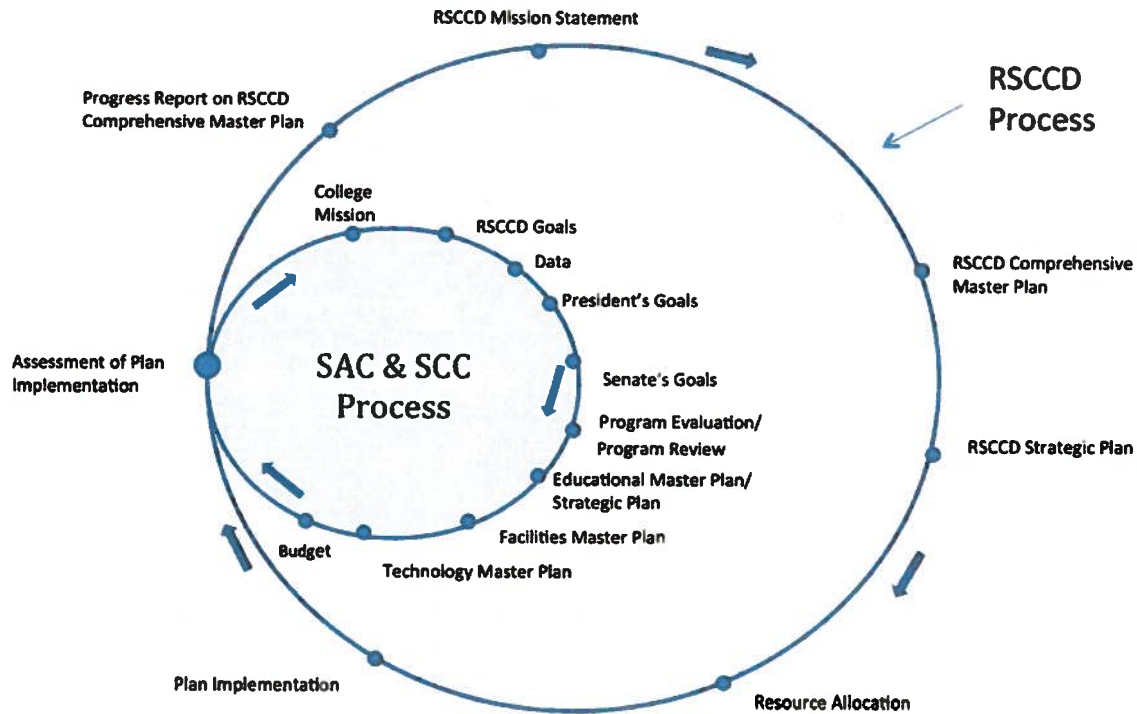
RSCCD Mission Statement

RSCCD Process

Progress Report on RSCCD Comprehensive Master Plan

College Mission

RSCCD Goals

Data

President's Goals

RSCCD Comprehensive Master Plan

Assessment of Plan Implementation

SAC & SCC Process

Senate's Goals

Program Evaluation/ Program Review

RSCCD Strategic Plan

Educational Master Plan/ Strategic Plan

Facilities Master Plan

Budget

Technology Master Plan

Plan Implementation

Resource Allocation